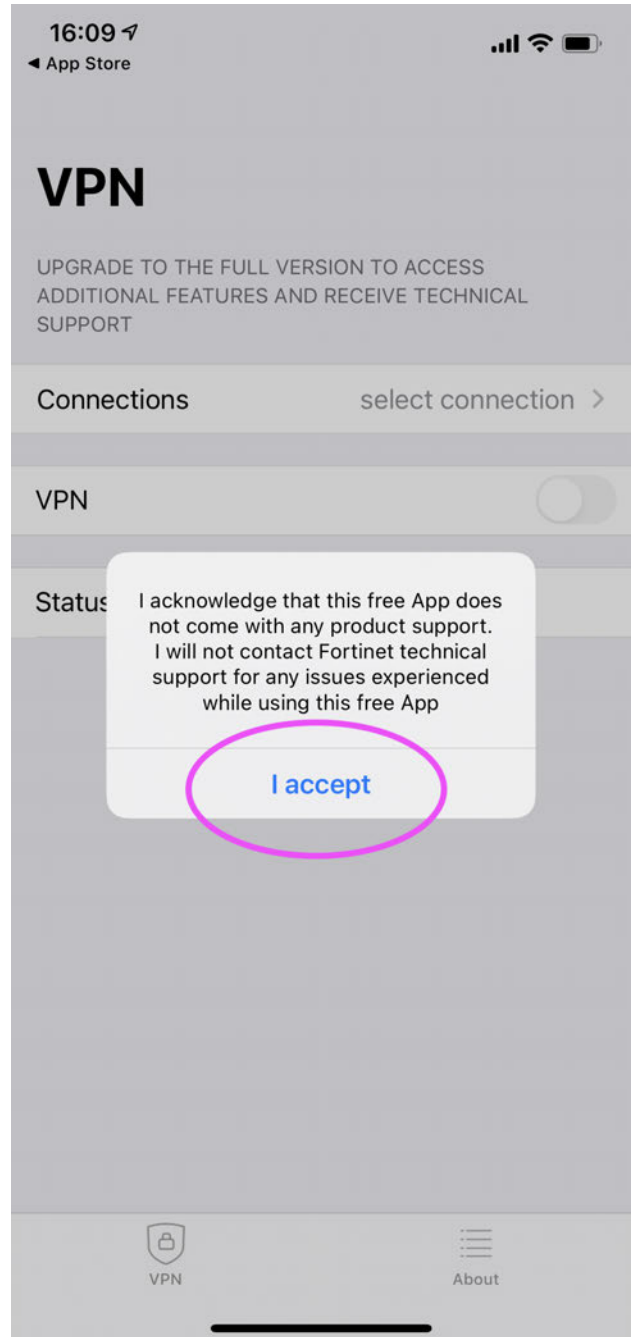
16:09
◀ App Store

VPN

UPGRADE TO THE FULL VERSION TO ACCESS ADDITIONAL FEATURES AND RECEIVE TECHNICAL SUPPORT

Connections select connection >

VPN

Status

I acknowledge that this free App does not come with any product support. I will not contact Fortinet technical support for any issues experienced while using this free App

I accept

VPN

About